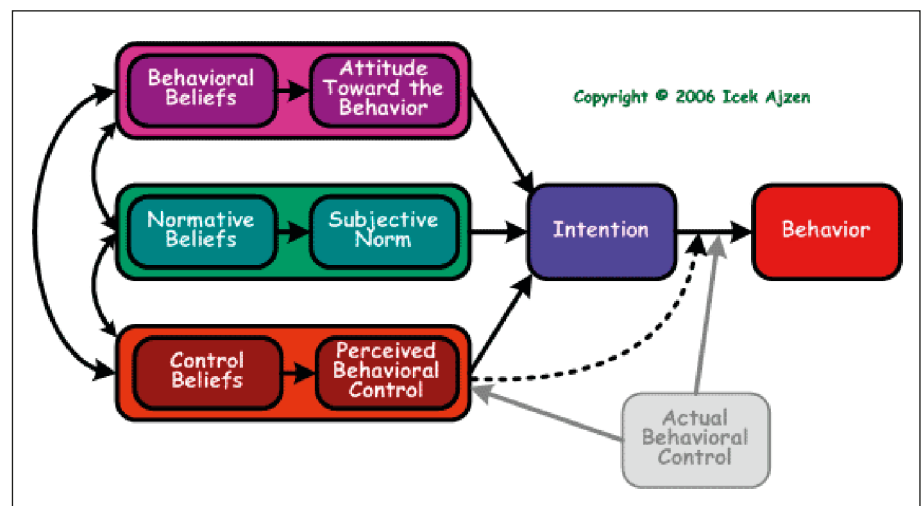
Behavioral Beliefs

Attitude Toward the Behavior

Copyright © 2006 Icek Ajzen

Normative Beliefs

Subjective Norm

Intention

Behavior

Control Beliefs

Perceived Behavioral Control

Actual Behavioral Control